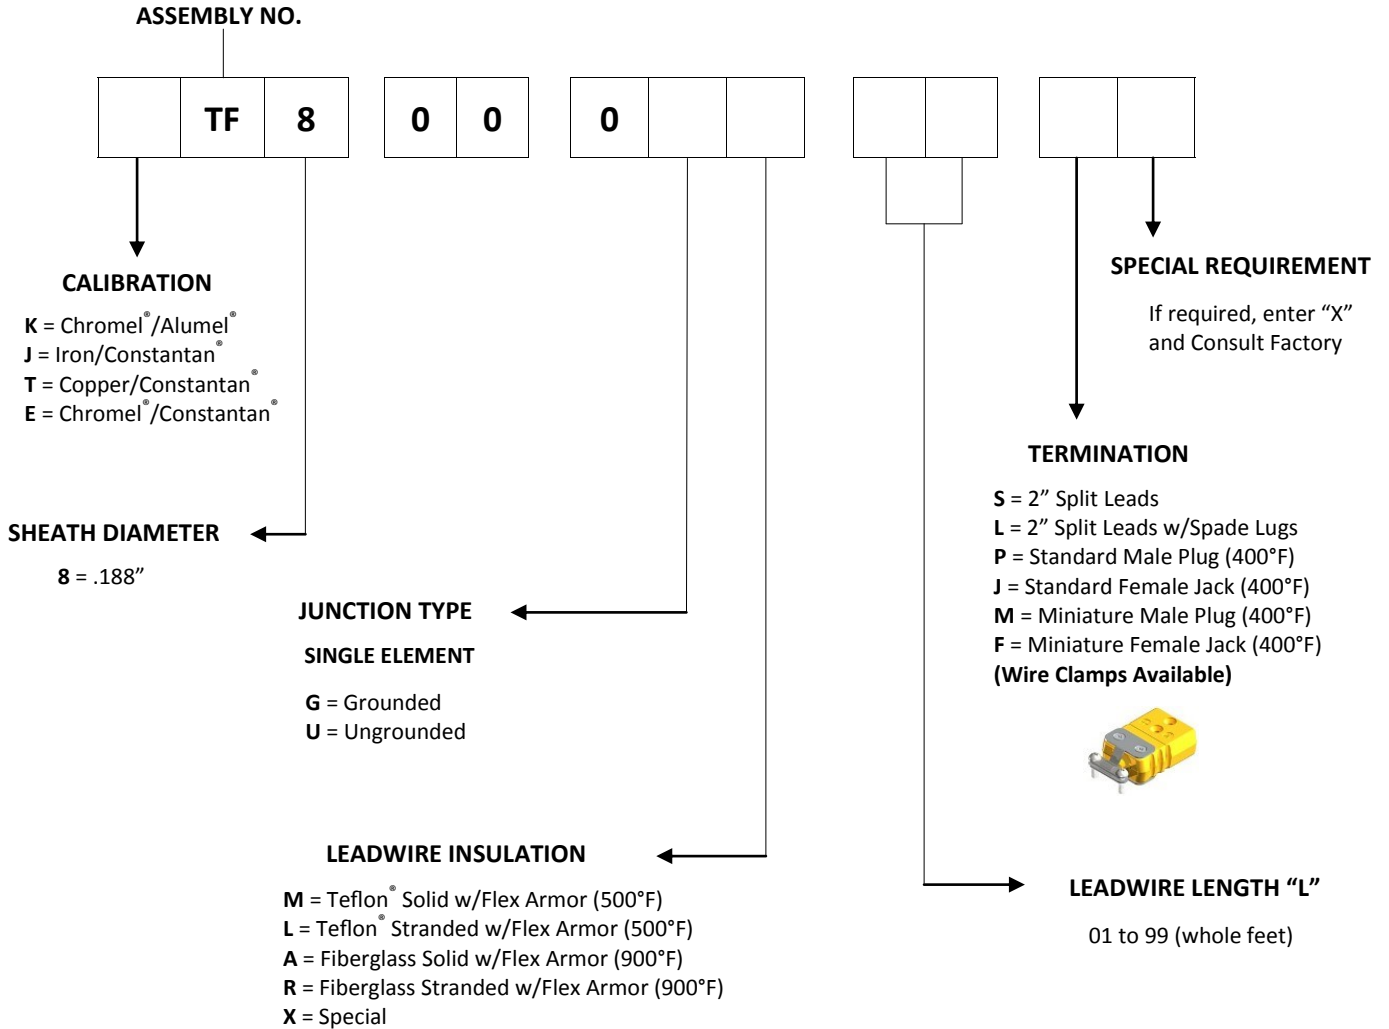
ASSEMBLY NO.

| | TF | 8 |
|---|---|---|

| 0 | 0 |
|---|---|

| 0 | | |
|---|---|---|

| | |
|---|---|

| | |
|---|---|

CALIBRATION

**K** = Chromel®/Alumel®
**J** = Iron/Constantan®
**T** = Copper/Constantan®
**E** = Chromel®/Constantan®

SPECIAL REQUIREMENT

If required, enter "X" and Consult Factory

TERMINATION

**S** = 2" Split Leads
**L** = 2" Split Leads w/Spade Lugs
**P** = Standard Male Plug (400°F)
**J** = Standard Female Jack (400°F)
**M** = Miniature Male Plug (400°F)
**F** = Miniature Female Jack (400°F)
**(Wire Clamps Available)**

SHEATH DIAMETER

**8** = .188"

JUNCTION TYPE

SINGLE ELEMENT

**G** = Grounded
**U** = Ungrounded

LEADWIRE INSULATION

**M** = Teflon® Solid w/Flex Armor (500°F)
**L** = Teflon® Stranded w/Flex Armor (500°F)
**A** = Fiberglass Solid w/Flex Armor (900°F)
**R** = Fiberglass Stranded w/Flex Armor (900°F)
**X** = Special

LEADWIRE LENGTH "L"

01 to 99 (whole feet)